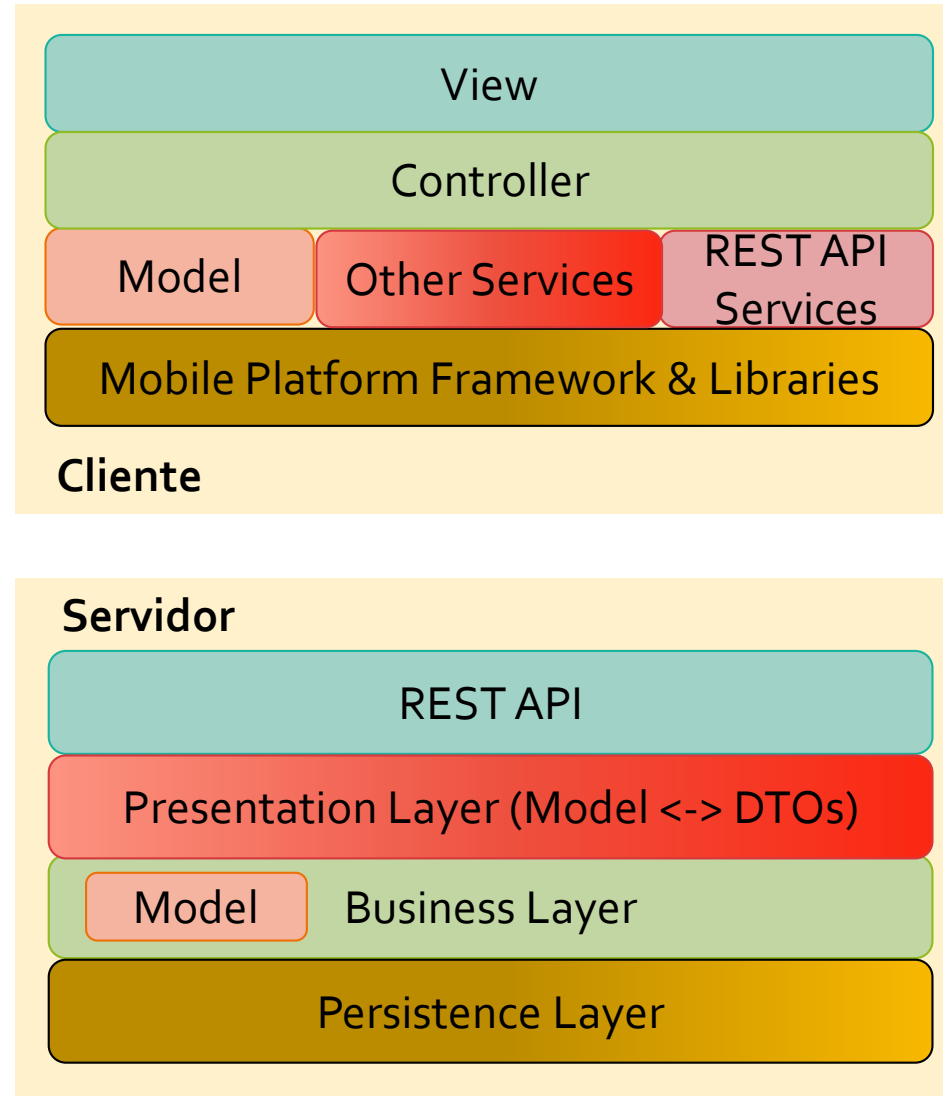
View

Controller

Model

Other Services

REST API Services

Mobile Platform Framework & Libraries

Cliente

Servidor

REST API

Presentation Layer (Model <-> DTOs)

Model

Business Layer

Persistence Layer